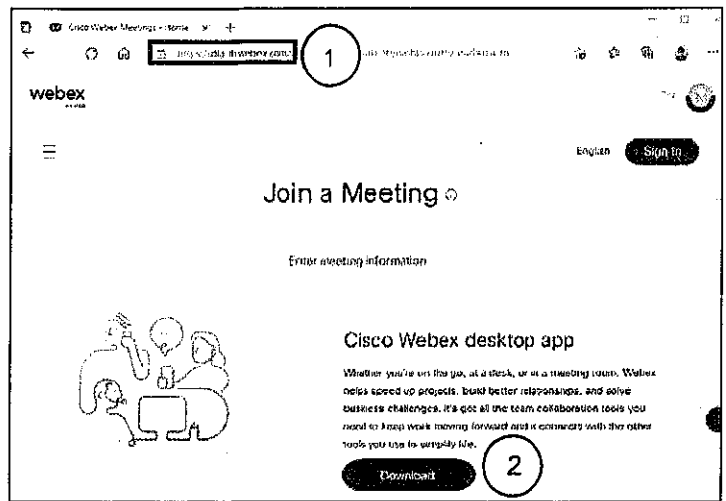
Cisco Webex Meetings - Home

https://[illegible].webex.com/

1

webex

English Sign In

Join a Meeting

Enter meeting information

Cisco Webex desktop app

Whether you're on the go, at a desk, or in a meeting room, Webex helps speed up projects, build better relationships, and solve business challenges. It's got all the team collaboration tools you need to keep work moving forward and it connects with the other tools you use to simplify life.

Download

2